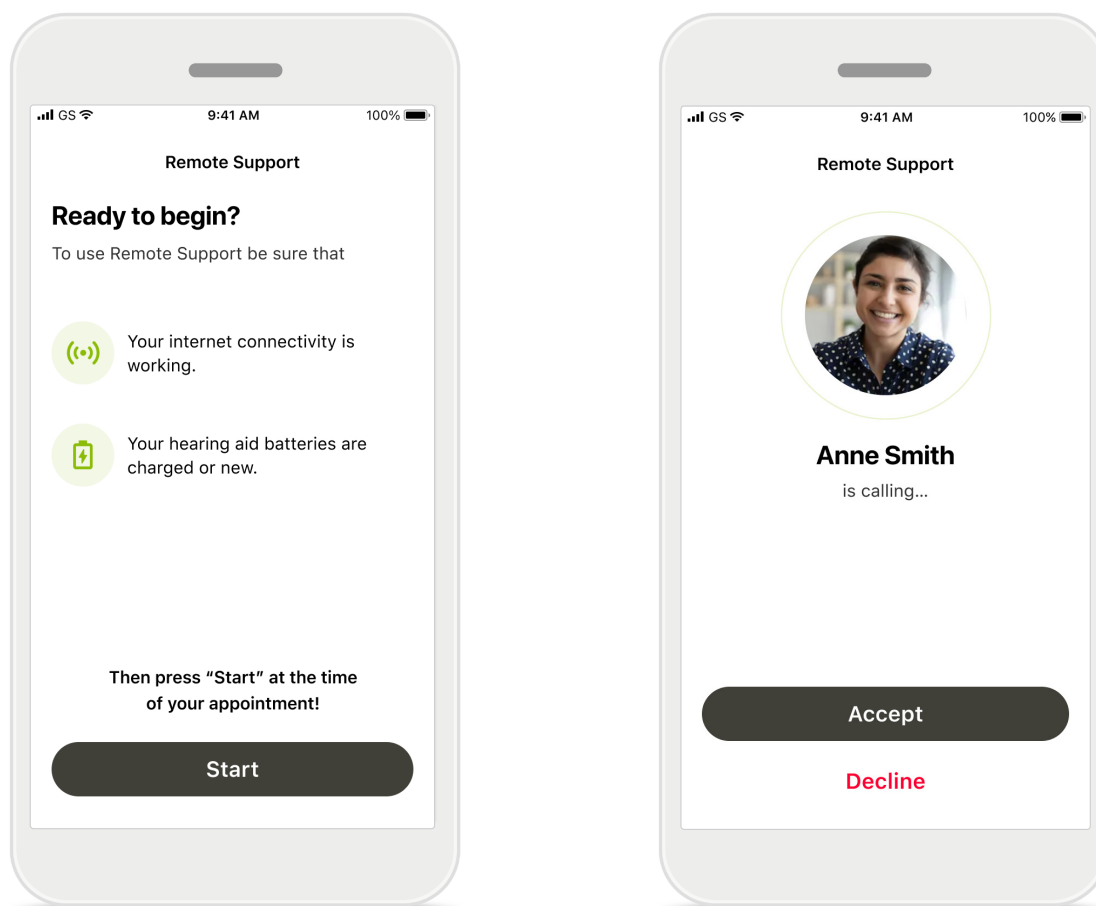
GS 9:41 AM 100%

Remote Support

Ready to begin?

To use Remote Support be sure that

Your internet connectivity is working.

Your hearing aid batteries are charged or new.

Then press “Start” at the time of your appointment!

Start

GS 9:41 AM 100%

Remote Support

Anne Smith

is calling...

Accept

Decline